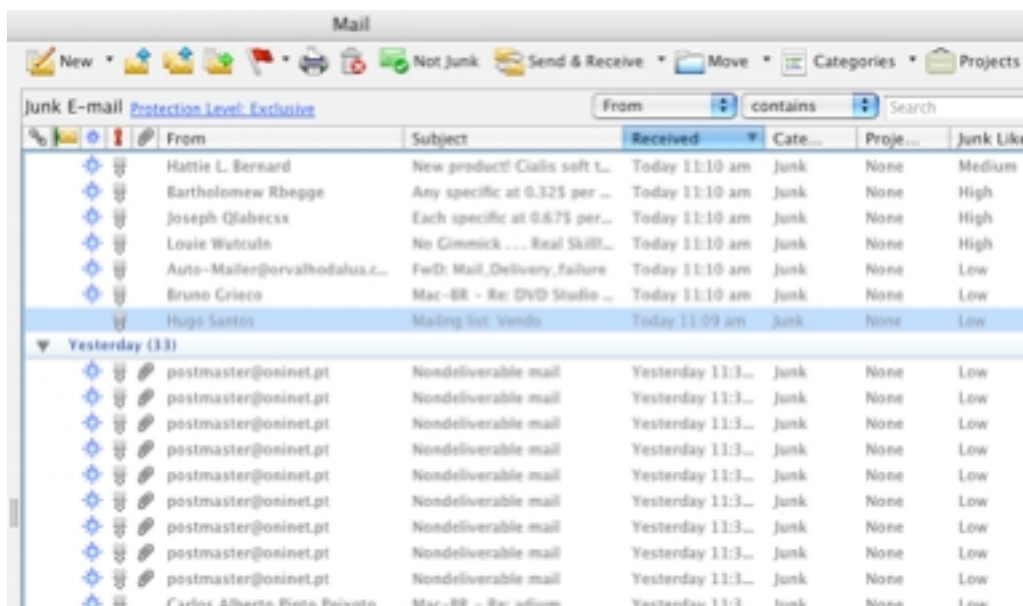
Mail

New Not Junk Send & Receive Move Categories Projects

Junk E-mail Protection Level: Exclusive

From contains Search

| From | Subject | Received | Cate... | Proje... | Junk Like |
|---|---|---|---|---|---|
| Hattie L. Bernard | New product! Cialis soft t... | Today 11:10 am | Junk | None | Medium |
| Bartholomew Rbegge | Any specific at 0.32$ per ... | Today 11:10 am | Junk | None | High |
| Joseph Qlabecsx | Each specific at 0.67$ per... | Today 11:10 am | Junk | None | High |
| Louie Wutculn | No Gimmick . . . . Real Skill!... | Today 11:10 am | Junk | None | High |
| Auto-Mailer@orvalhodalua.c... | FwD: Mail_Delivery_failure | Today 11:10 am | Junk | None | Low |
| Bruno Grieco | Mac-BR - Re: DVD Studio ... | Today 11:10 am | Junk | None | Low |
| Hugo Santos | Mailing list: Vendo | Today 11:09 am | Junk | None | Low |

Yesterday (33)

| From | Subject | Received | Cate... | Proje... | Junk Like |
|---|---|---|---|---|---|
| postmaster@oninet.pt | Nondeliverable mail | Yesterday 11:3... | Junk | None | Low |
| postmaster@oninet.pt | Nondeliverable mail | Yesterday 11:3... | Junk | None | Low |
| postmaster@oninet.pt | Nondeliverable mail | Yesterday 11:3... | Junk | None | Low |
| postmaster@oninet.pt | Nondeliverable mail | Yesterday 11:3... | Junk | None | Low |
| postmaster@oninet.pt | Nondeliverable mail | Yesterday 11:3... | Junk | None | Low |
| postmaster@oninet.pt | Nondeliverable mail | Yesterday 11:3... | Junk | None | Low |
| postmaster@oninet.pt | Nondeliverable mail | Yesterday 11:3... | Junk | None | Low |
| postmaster@oninet.pt | Nondeliverable mail | Yesterday 11:3... | Junk | None | Low |
| postmaster@oninet.pt | Nondeliverable mail | Yesterday 11:3... | Junk | None | Low |
| Carlos Alberto Pinto Peixoto | Mac-BR - Re: adium | Yesterday 11:3... | Junk | None | Low |